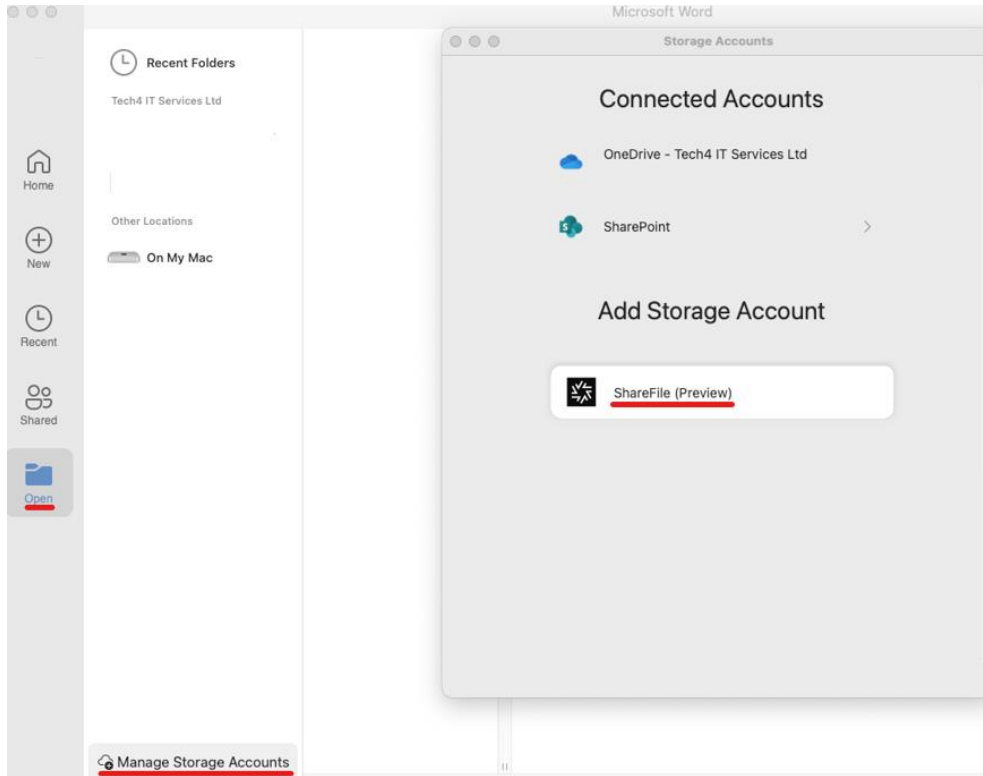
Microsoft Word

Home

New

Recent

Shared

Open

Recent Folders

Tech4 IT Services Ltd

Other Locations

On My Mac

Manage Storage Accounts

Storage Accounts

Connected Accounts

OneDrive - Tech4 IT Services Ltd

SharePoint

Add Storage Account

ShareFile (Preview)